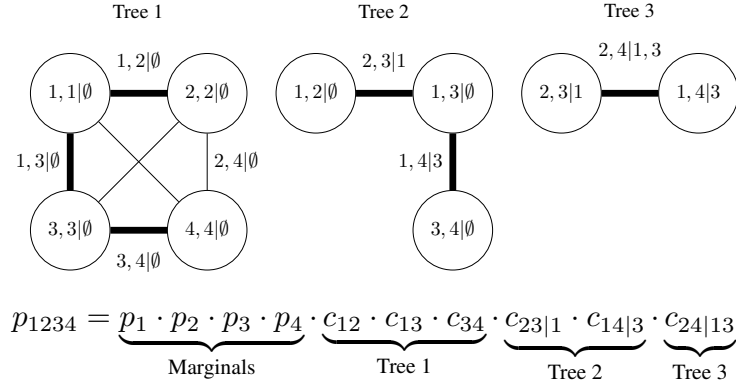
Tree 1

Tree 2

Tree 3

$1,2|\emptyset$

$1,1|\emptyset$

$2,2|\emptyset$

$1,3|\emptyset$

$2,4|\emptyset$

$3,3|\emptyset$

$4,4|\emptyset$

$3,4|\emptyset$

$2,3|1$

$1,2|\emptyset$

$1,3|\emptyset$

$1,4|3$

$3,4|\emptyset$

$2,4|1,3$

$2,3|1$

$1,4|3$

$p_{1234} = \underbrace{p_1 \cdot p_2 \cdot p_3 \cdot p_4}_{\text{Marginals}} \cdot \underbrace{c_{12} \cdot c_{13} \cdot c_{34}}_{\text{Tree 1}} \cdot \underbrace{c_{23|1} \cdot c_{14|3}}_{\text{Tree 2}} \cdot \underbrace{c_{24|13}}_{\text{Tree 3}}$